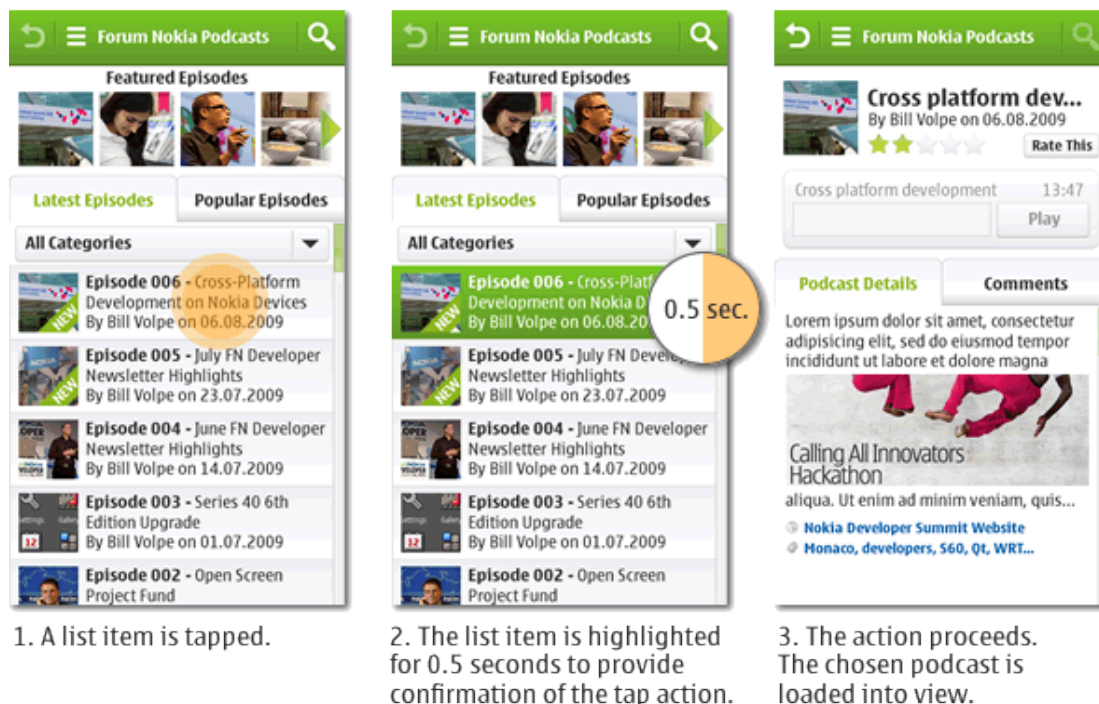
Forum Nokia Podcasts

Featured Episodes

Latest Episodes | Popular Episodes

All Categories

Episode 006 - Cross-Platform Development on Nokia Devices
By Bill Volpe on 06.08.2009
NEW

Episode 005 - July FN Developer Newsletter Highlights
By Bill Volpe on 23.07.2009
NEW

Episode 004 - June FN Developer Newsletter Highlights
By Bill Volpe on 14.07.2009

Episode 003 - Series 40 6th Edition Upgrade
By Bill Volpe on 01.07.2009

Episode 002 - Open Screen Project Fund

1. A list item is tapped.

Forum Nokia Podcasts

Featured Episodes

Latest Episodes | Popular Episodes

All Categories

Episode 006 - Cross-Platf
Development on Nokia
By Bill Volpe on 06.08.20
NEW

0.5 sec.

Episode 005 - July FN Develo
Newsletter Highlights
By Bill Volpe on 23.07.2009
NEW

Episode 004 - June FN Developer Newsletter Highlights
By Bill Volpe on 14.07.2009

Episode 003 - Series 40 6th Edition Upgrade
By Bill Volpe on 01.07.2009

Episode 002 - Open Screen Project Fund

2. The list item is highlighted for 0.5 seconds to provide confirmation of the tap action.

Forum Nokia Podcasts

Cross platform dev...
By Bill Volpe on 06.08.2009
Rate This

Cross platform development 13:47
Play

Podcast Details | Comments

Lorem ipsum dolor sit amet, consectetur adipisicing elit, sed do eiusmod tempor incididunt ut labore et dolore magna

Calling All Innovators
Hackathon

aliqua. Ut enim ad minim veniam, quis...

Nokia Developer Summit Website
Monaco, developers, S60, Qt, WRT...

3. The action proceeds. The chosen podcast is loaded into view.